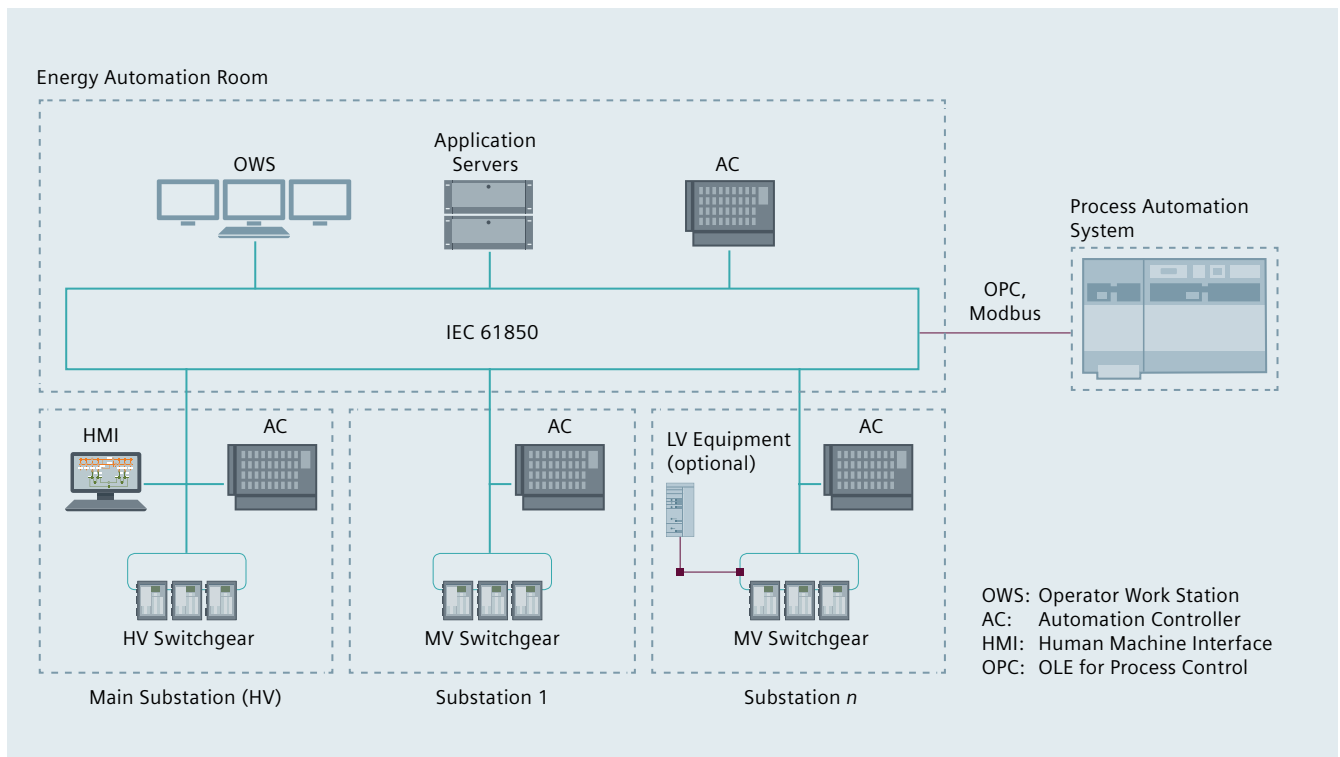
Energy Automation Room

OWS

Application Servers

AC

Process Automation System

OPC, Modbus

IEC 61850

HMI

AC

HV Switchgear

Main Substation (HV)

AC

MV Switchgear

Substation 1

LV Equipment (optional)

AC

MV Switchgear

Substation *n*

OWS: Operator Work Station
AC: Automation Controller
HMI: Human Machine Interface
OPC: OLE for Process Control